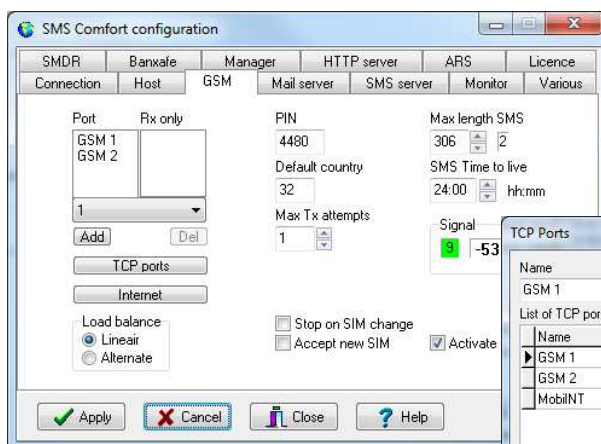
SMS Comfort configuration

SMDR | Banxafe | Manager | HTTP server | ARS | Licence
Connection | Host | GSM | Mail server | SMS server | Monitor | Various

Port
Rx only
GSM 1
GSM 2
1
Add
Del
TCP ports
Internet
Load balance
Lineair
Alternate

PIN
4480
Default country
32
Max Tx attempts
1

Stop on SIM change
Accept new SIM

Max length SMS
306
2
SMS Time to live
24:00
hh:mm
Signal
9
-53
Activate

TCP Ports
Name
GSM 1
List of TCP por
| Name |
|---|
| GSM 1 |
| GSM 2 |
| MobilNT |

Apply
Cancel
Close
Help